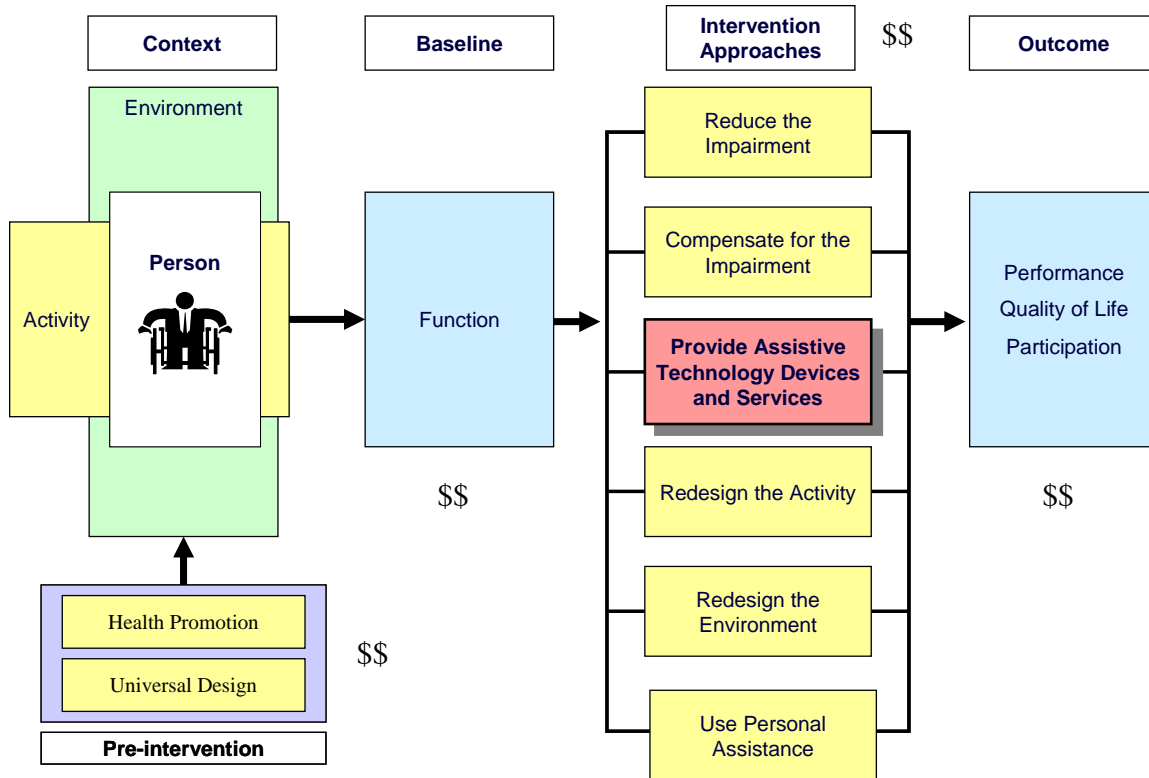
Context

Baseline

Intervention Approaches

$$

Outcome

Environment

Activity

Person

Function

Reduce the Impairment

Compensate for the Impairment

Provide Assistive Technology Devices and Services

Redesign the Activity

Redesign the Environment

Use Personal Assistance

Performance

Quality of Life

Participation

$$

$$

Health Promotion

Universal Design

$$

Pre-intervention